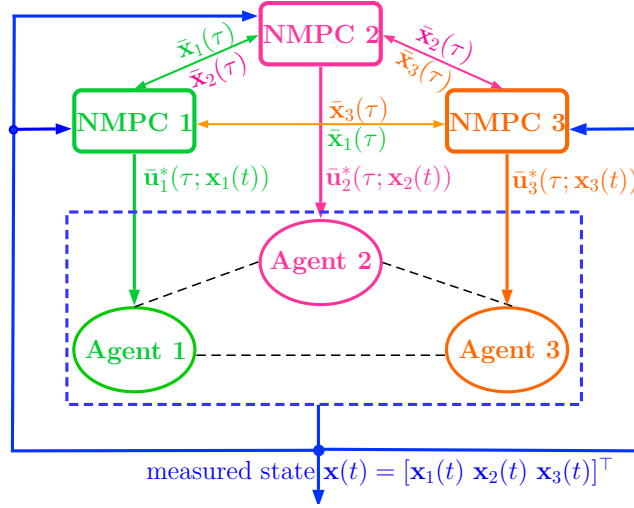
NMPC 2

$\bar{\mathbf{x}}_1(\tau)$

$\bar{\mathbf{x}}_2(\tau)$

$\bar{\mathbf{x}}_2(\tau)$

$\bar{\mathbf{x}}_3(\tau)$

NMPC 1

$\bar{\mathbf{x}}_3(\tau)$

$\bar{\mathbf{x}}_1(\tau)$

NMPC 3

$\bar{\mathbf{u}}_1^*(\tau;\mathbf{x}_1(t))$

$\bar{\mathbf{u}}_2^*(\tau;\mathbf{x}_2(t))$

$\bar{\mathbf{u}}_3^*(\tau;\mathbf{x}_3(t))$

Agent 2

Agent 1

Agent 3

measured state $\mathbf{x}(t) = [\mathbf{x}_1(t)\ \mathbf{x}_2(t)\ \mathbf{x}_3(t)]^\top$